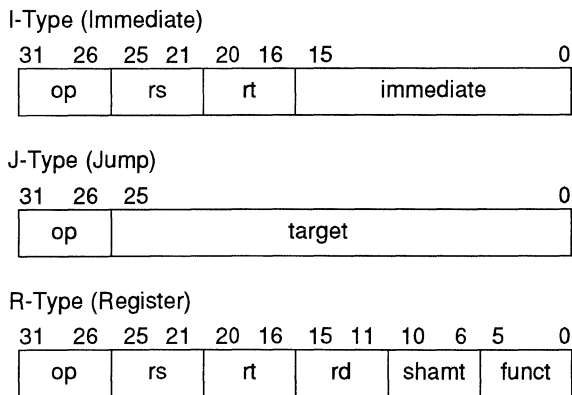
I-Type (Immediate)

31 26 25 21 20 16 15 0

| op | rs | rt | immediate |
|---|---|---|---|

J-Type (Jump)

31 26 25 0

| op | target |
|---|---|

R-Type (Register)

31 26 25 21 20 16 15 11 10 6 5 0

| op | rs | rt | rd | shamt | funct |
|---|---|---|---|---|---|